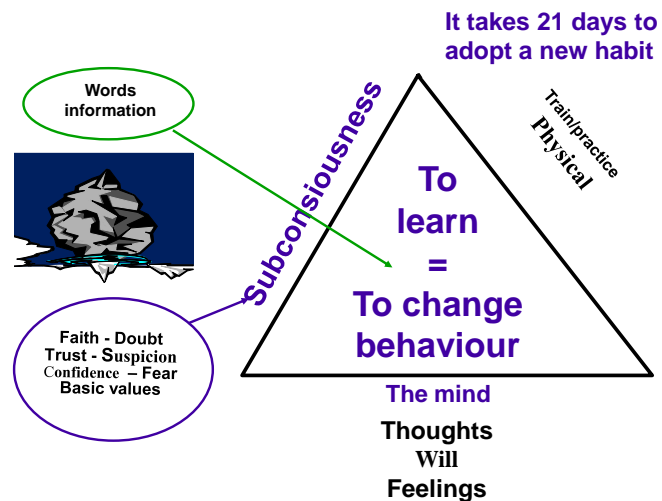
It takes 21 days to adopt a new habit

Words information

Subconsiousness

Train/practice
Physical

To learn = To change behaviour

Faith - Doubt
Trust - Suspicion
Confidence – Fear
Basic values

The mind

Thoughts
Will
Feelings